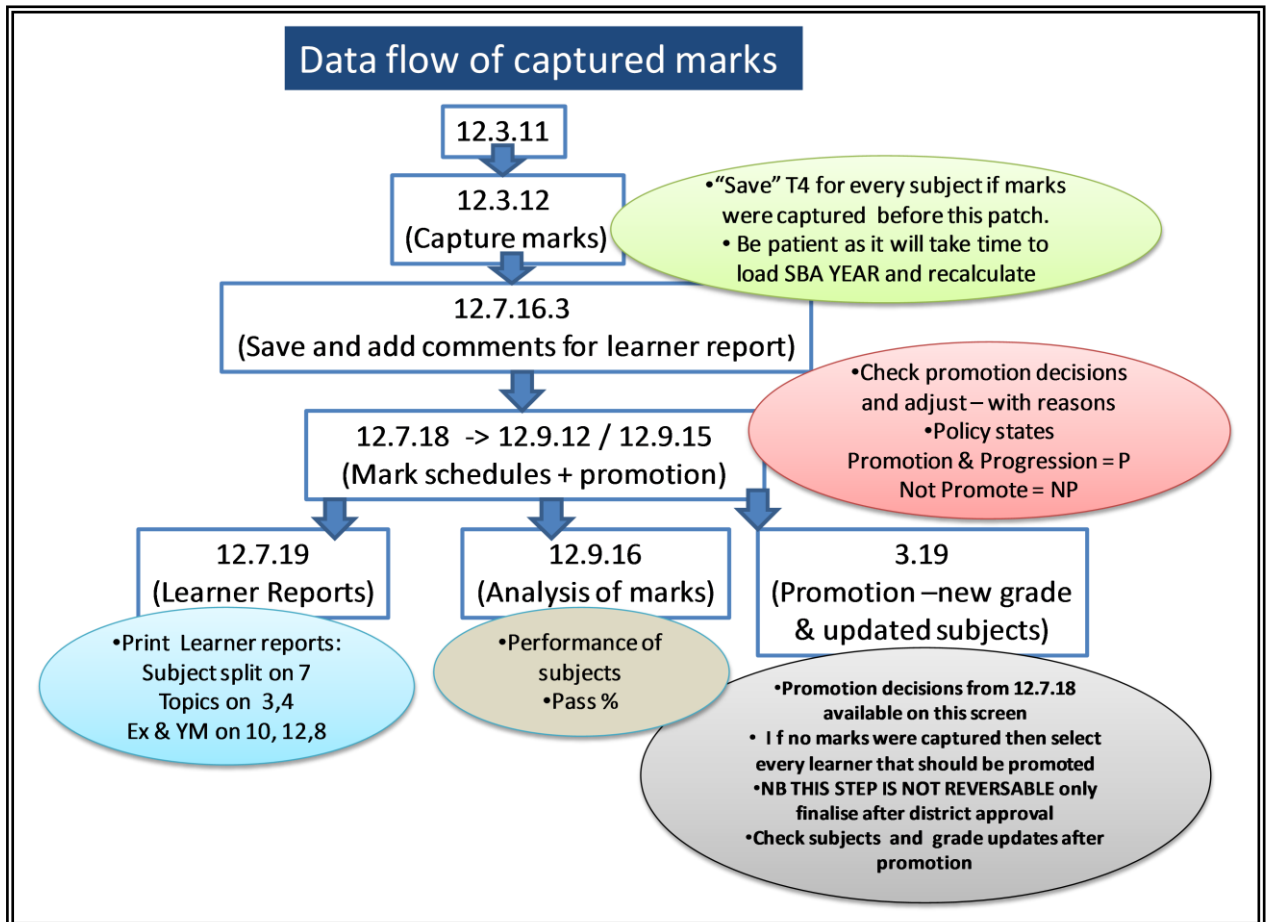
Data flow of captured marks

12.3.11

12.3.12
(Capture marks)

•"Save" T4 for every subject if marks were captured before this patch.
• Be patient as it will take time to load SBA YEAR and recalculate

12.7.16.3
(Save and add comments for learner report)

•Check promotion decisions and adjust – with reasons
•Policy states
Promotion & Progression = P
Not Promote = NP

12.7.18 -> 12.9.12 / 12.9.15
(Mark schedules + promotion)

12.7.19
(Learner Reports)

12.9.16
(Analysis of marks)

3.19
(Promotion –new grade & updated subjects)

•Print Learner reports:
Subject split on 7
Topics on 3,4
Ex & YM on 10, 12,8

•Performance of subjects
•Pass %

•Promotion decisions from 12.7.18 available on this screen
• I f no marks were captured then select every learner that should be promoted
•NB THIS STEP IS NOT REVERSABLE only finalise after district approval
•Check subjects and grade updates after promotion